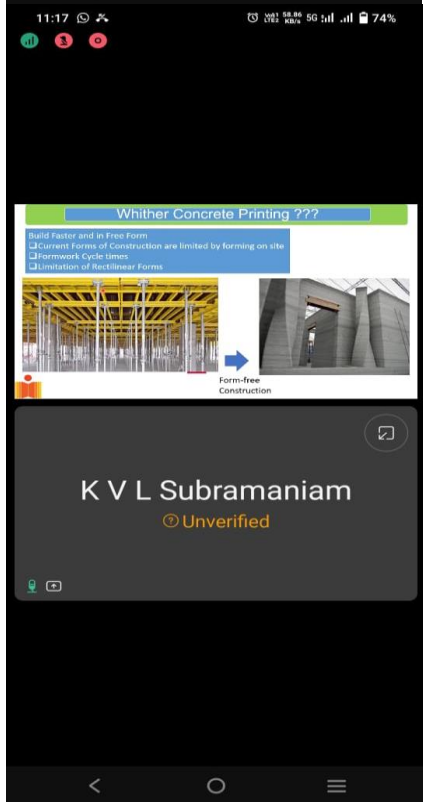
11:17

74%

Whither Concrete Printing ???

Build Faster and in Free Form
❑Current Forms of Construction are limited by forming on site
❑Formwork Cycle times
❑Limitation of Rectilinear Forms

Form-free Construction

K V L Subramaniam

Unverified